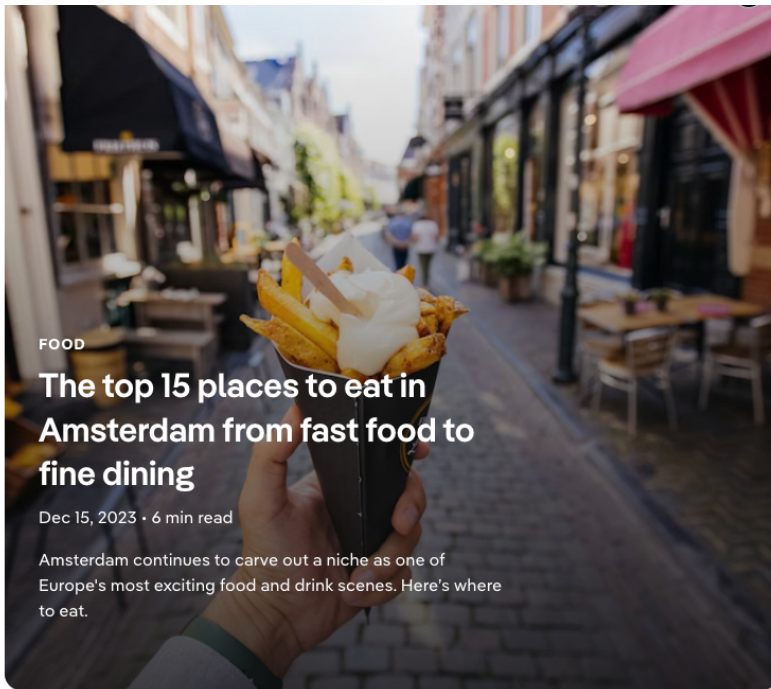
FOOD

The top 15 places to eat in Amsterdam from fast food to fine dining

Dec 15, 2023 • 6 min read

Amsterdam continues to carve out a niche as one of Europe's most exciting food and drink scenes. Here's where to eat.